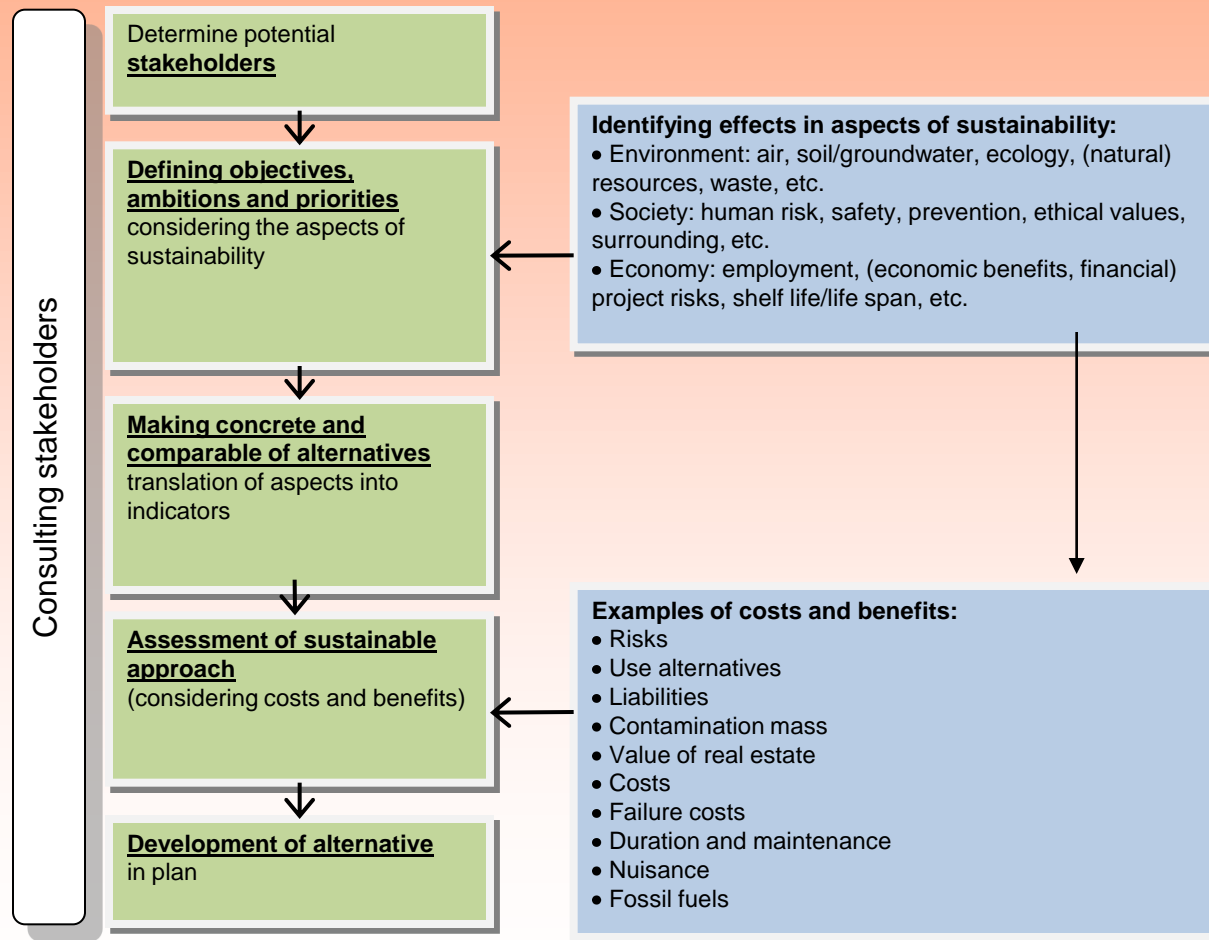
Consulting stakeholders

Determine potential **stakeholders**

**Defining objectives, ambitions and priorities** considering the aspects of sustainability

**Making concrete and comparable of alternatives** translation of aspects into indicators

**Assessment of sustainable approach** (considering costs and benefits)

**Development of alternative** in plan

**Identifying effects in aspects of sustainability:**
• Environment: air, soil/groundwater, ecology, (natural) resources, waste, etc.
• Society: human risk, safety, prevention, ethical values, surrounding, etc.
• Economy: employment, (economic benefits, financial) project risks, shelf life/life span, etc.

**Examples of costs and benefits:**
• Risks
• Use alternatives
• Liabilities
• Contamination mass
• Value of real estate
• Costs
• Failure costs
• Duration and maintenance
• Nuisance
• Fossil fuels